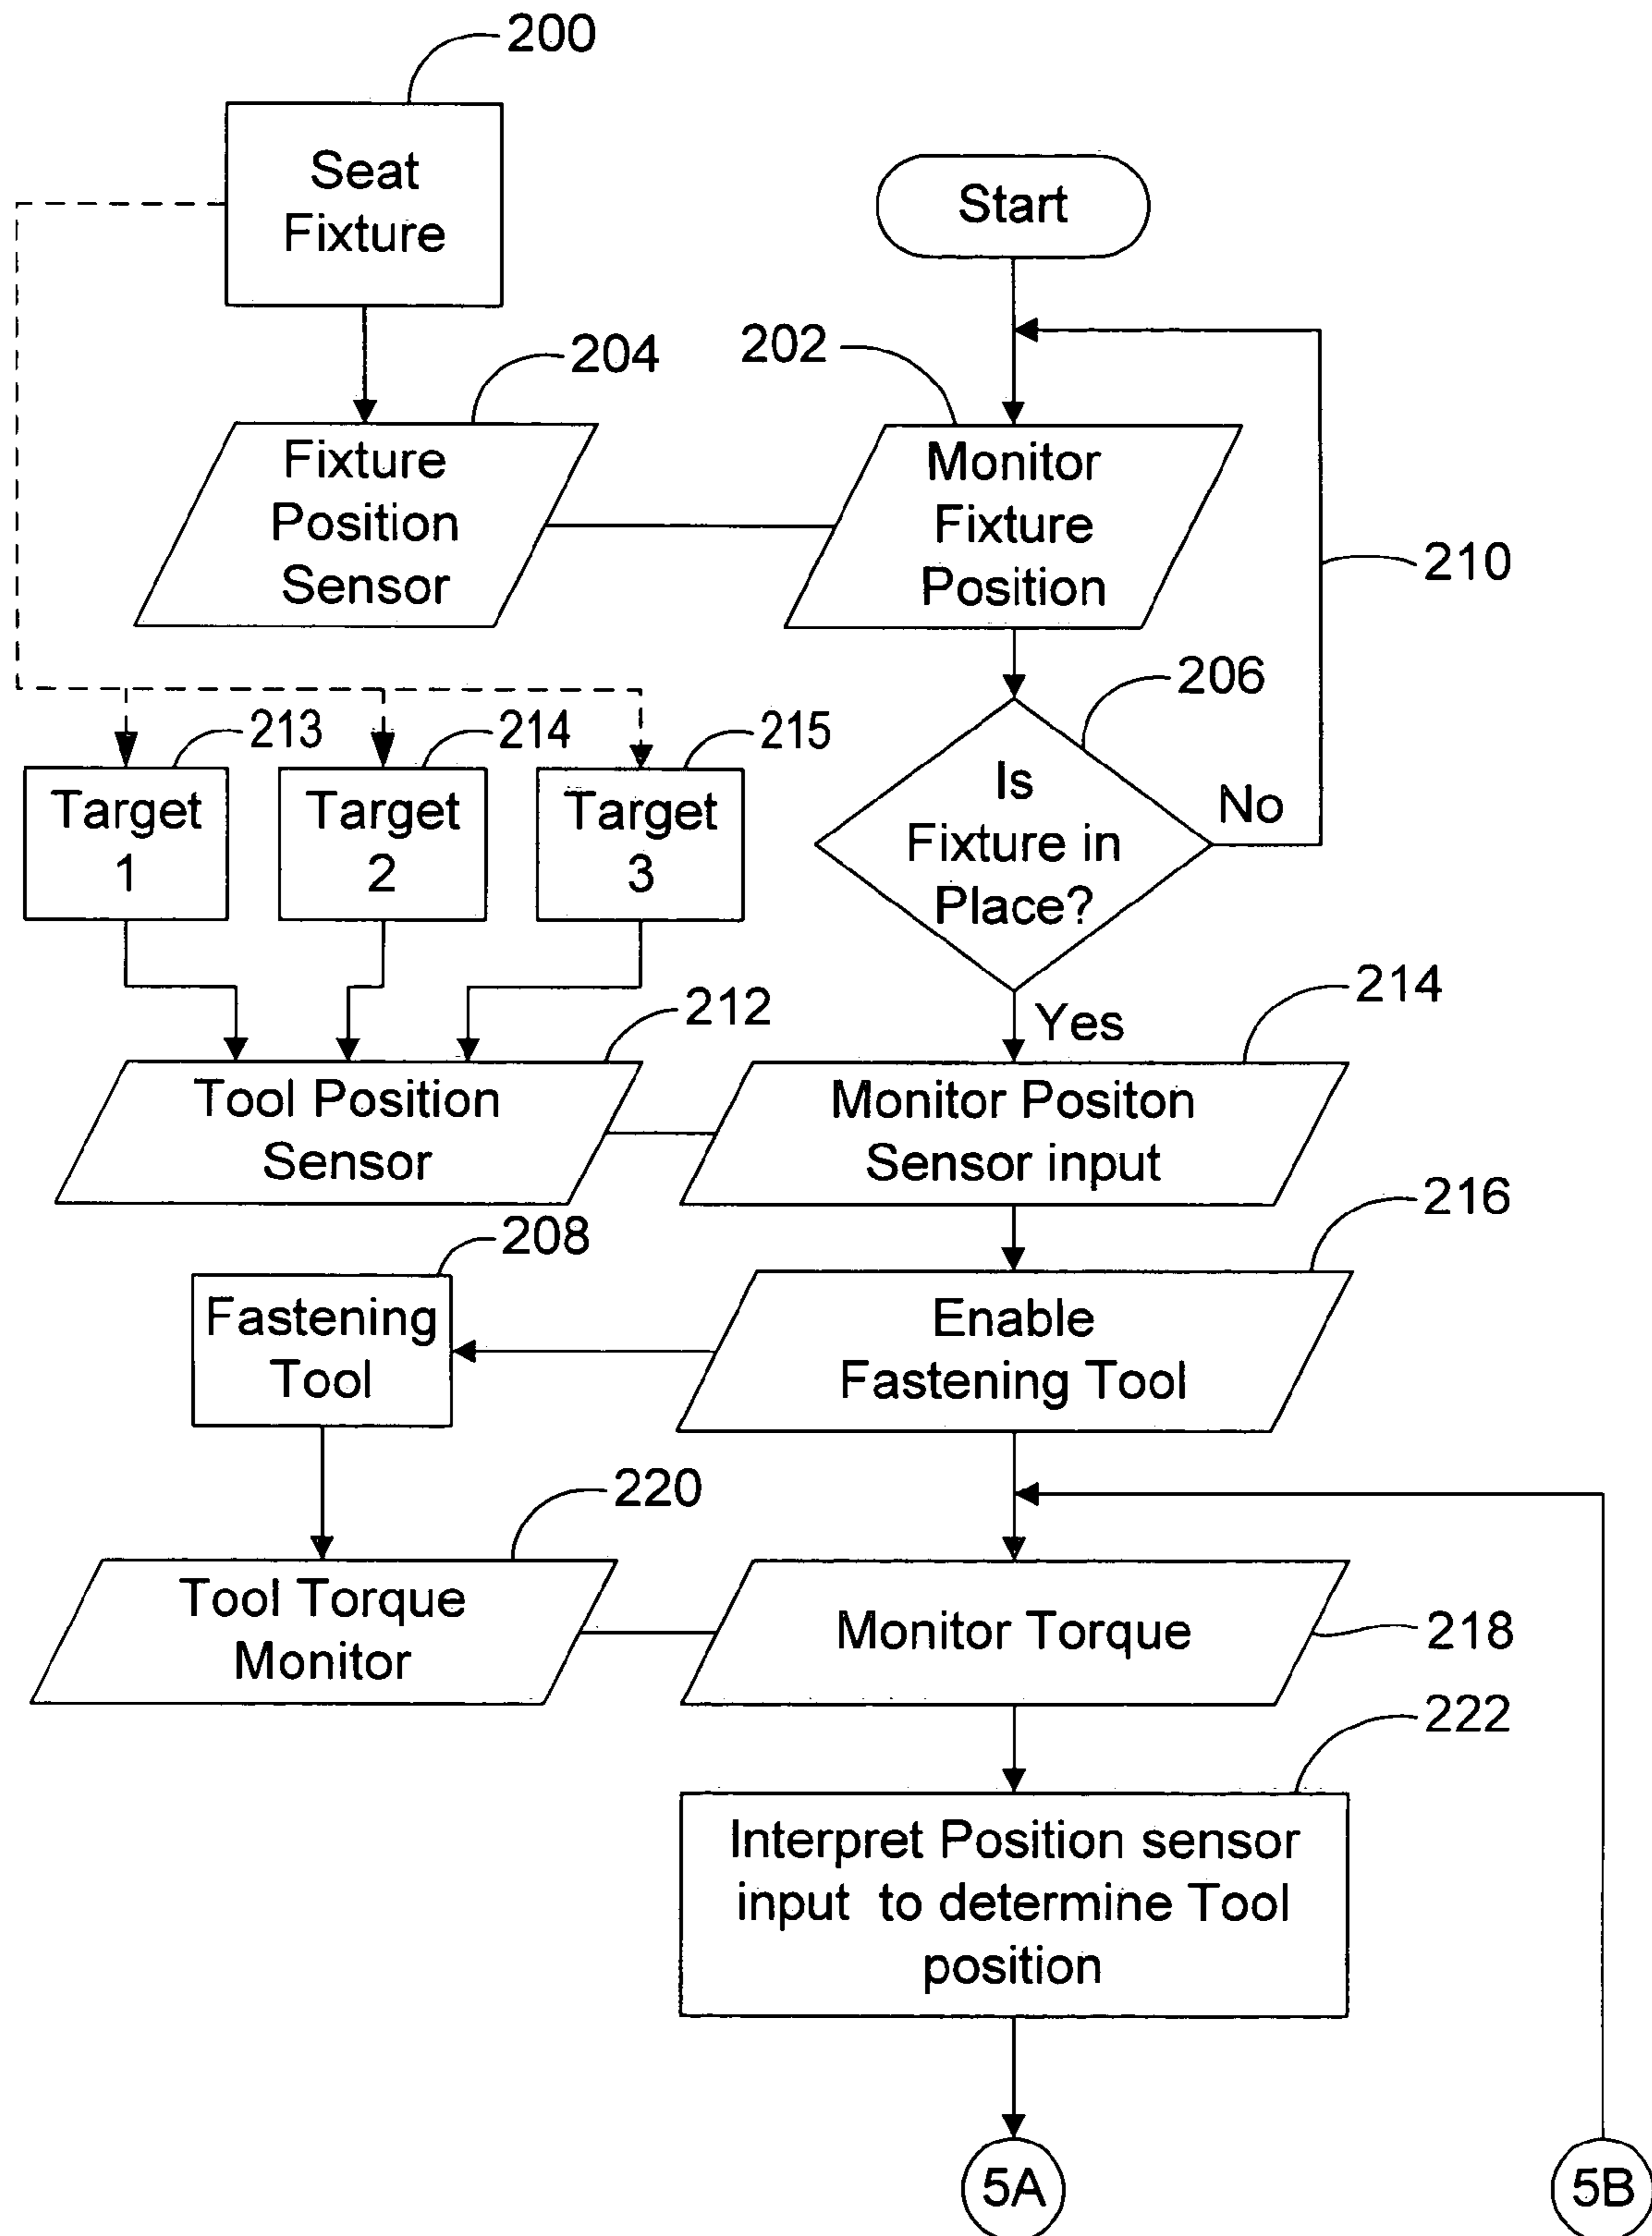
200

Seat Fixture

Start

204

202

Fixture Position Sensor

Monitor Fixture Position

210

206

213

214

215

Target 1

Target 2

Target 3

Is Fixture in Place?

No

Yes

212

214

Tool Position Sensor

Monitor Positon Sensor input

208

216

Fastening Tool

Enable Fastening Tool

220

Tool Torque Monitor

Monitor Torque

218

222

Interpret Position sensor input to determine Tool position

5A

5B